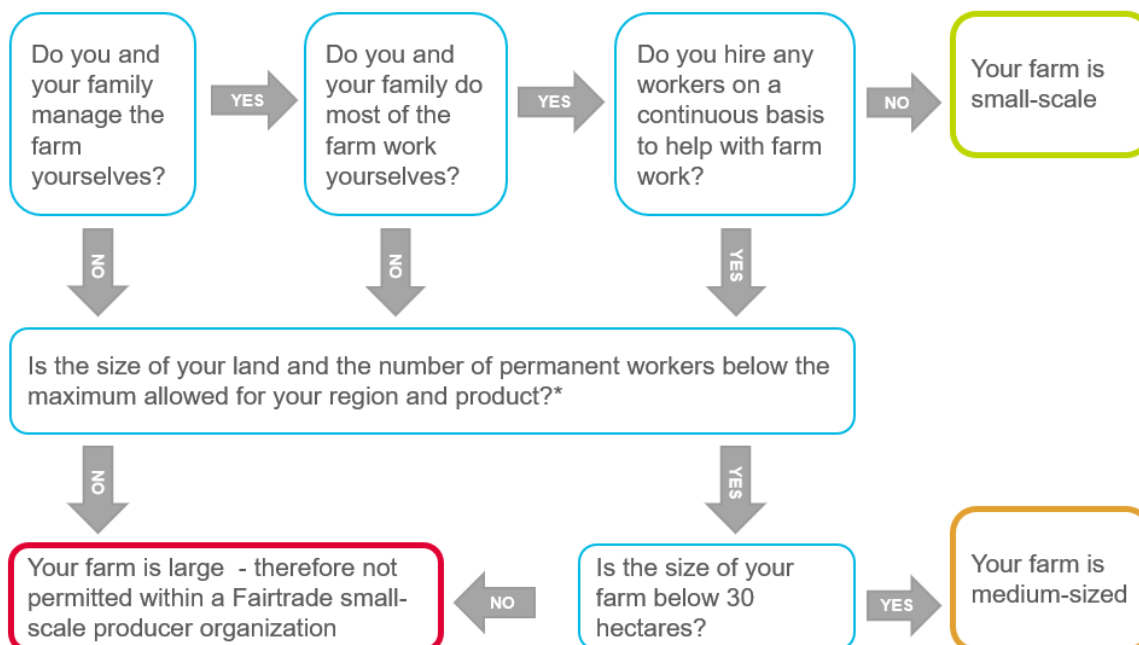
Do you and your family manage the farm yourselves?

YES

Do you and your family do most of the farm work yourselves?

YES

Do you hire any workers on a continuous basis to help with farm work?

NO

Your farm is small-scale

NO

NO

YES

Is the size of your land and the number of permanent workers below the maximum allowed for your region and product?*

NO

YES

Your farm is large - therefore not permitted within a Fairtrade small-scale producer organization

NO

Is the size of your farm below 30 hectares?

YES

Your farm is medium-sized